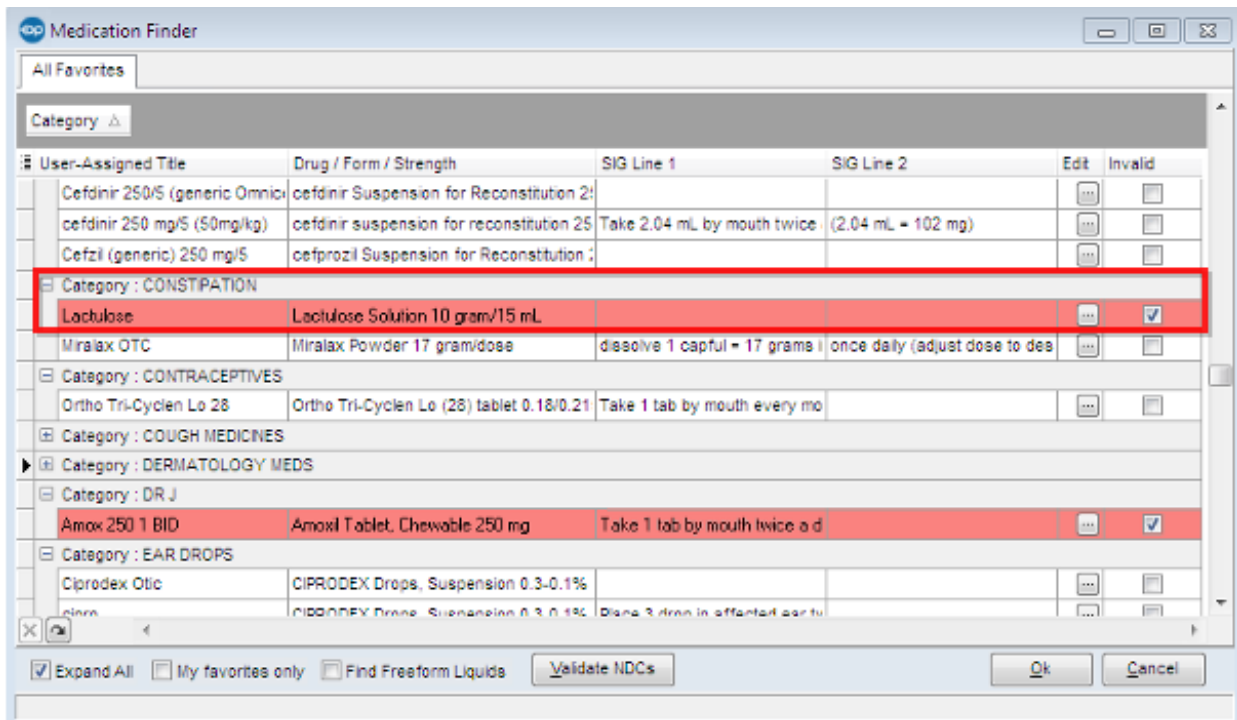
Medication Finder

All Favorites

Category

| User-Assigned Title | Drug / Form / Strength | SIG Line 1 | SIG Line 2 | Edit | Invalid |
|---|---|---|---|---|---|
| Cefdinir 250/5 (generic Omnic | cefdinir Suspension for Reconstitution 2 | | | ... | |
| cefdinir 250 mg/5 (50mg/kg) | cefdinir suspension for reconstitution 25 | Take 2.04 mL by mouth twice | (2.04 mL = 102 mg) | ... | |
| Cefzil (generic) 250 mg/5 | cefprozil Suspension for Reconstitution | | | ... | |
| Category : CONSTIPATION | | | | | |
| Lactulose | Lactulose Solution 10 gram/15 mL | | | ... | ☑ |
| Miralax OTC | Miralax Powder 17 gram/dose | dissolve 1 capful = 17 grams i | once daily (adjust dose to des | ... | |
| Category : CONTRACEPTIVES | | | | | |
| Ortho Tri-Cyclen Lo 28 | Ortho Tri-Cyclen Lo (28) tablet 0.18/0.21 | Take 1 tab by mouth every mo | | ... | |
| Category : COUGH MEDICINES | | | | | |
| Category : DERMATOLOGY MEDS | | | | | |
| Category : DR J | | | | | |
| Amox 250 1 BID | Amoxil Tablet, Chewable 250 mg | Take 1 tab by mouth twice a d | | ... | ☑ |
| Category : EAR DROPS | | | | | |
| Ciprodex Otic | CIPRODEX Drops, Suspension 0.3-0.1% | | | ... | |
| cipro | CIPRODEX Drops, Suspension 0.3-0.1% | Place 3 drop in affected ear tv | | ... | |

☑ Expand All ☐ My favorites only ☐ Find Freeform Liquids Validate NDCs Ok Cancel